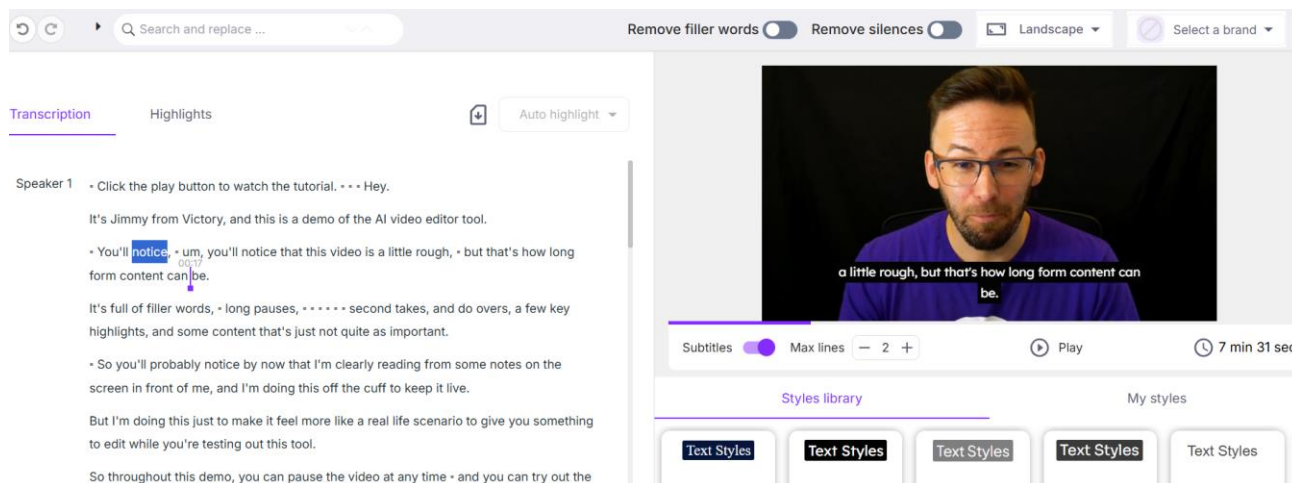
Search and replace ...

Remove filler words

Remove silences

Landscape

Select a brand

Transcription

Highlights

Auto highlight

Speaker 1

• Click the play button to watch the tutorial. • • • Hey.

It's Jimmy from Victory, and this is a demo of the AI video editor tool.

• You'll notice, • um, you'll notice that this video is a little rough, • but that's how long form content can be.

00:17

It's full of filler words, • long pauses, • • • • • • second takes, and do overs, a few key highlights, and some content that's just not quite as important.

• So you'll probably notice by now that I'm clearly reading from some notes on the screen in front of me, and I'm doing this off the cuff to keep it live.

But I'm doing this just to make it feel more like a real life scenario to give you something to edit while you're testing out this tool.

So throughout this demo, you can pause the video at any time • and you can try out the

a little rough, but that's how long form content can be.

Subtitles

Max lines

2

Play

7 min 31 sec

Styles library

My styles

Text Styles

Text Styles

Text Styles

Text Styles

Text Styles